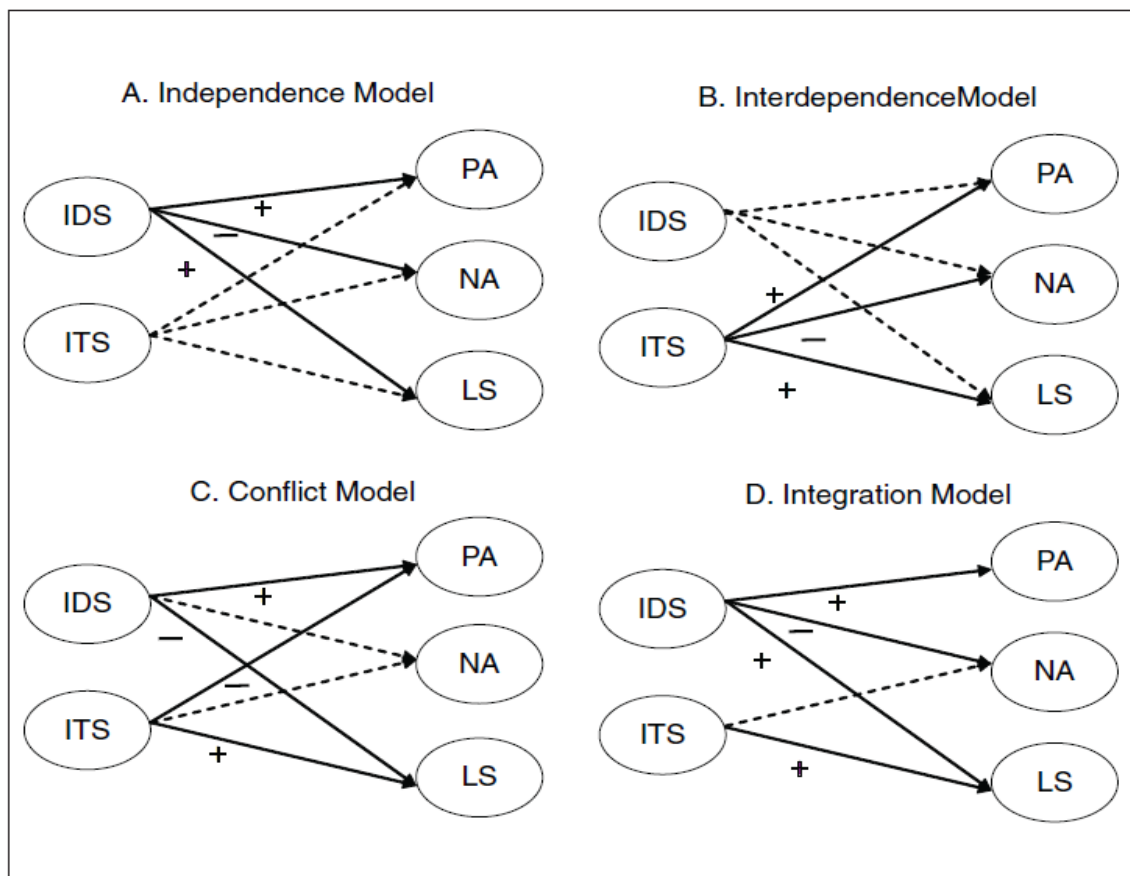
A. Independence Model

IDS

ITS

PA

NA

LS

+

−

+

B. InterdependenceModel

IDS

ITS

PA

NA

LS

+

−

+

C. Conflict Model

IDS

ITS

PA

NA

LS

+

−

−

+

D. Integration Model

IDS

ITS

PA

NA

LS

+

−

+

+